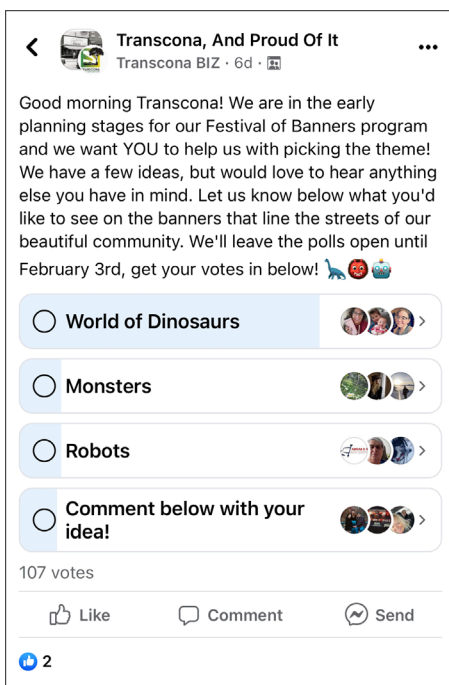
Transcona, And Proud Of It
Transcona BIZ · 6d ·

Good morning Transcona! We are in the early planning stages for our Festival of Banners program and we want YOU to help us with picking the theme! We have a few ideas, but would love to hear anything else you have in mind. Let us know below what you'd like to see on the banners that line the streets of our beautiful community. We'll leave the polls open until February 3rd, get your votes in below! 🦕👹🤖

World of Dinosaurs

Monsters

Robots

Comment below with your idea!

107 votes

Like Comment Send

2